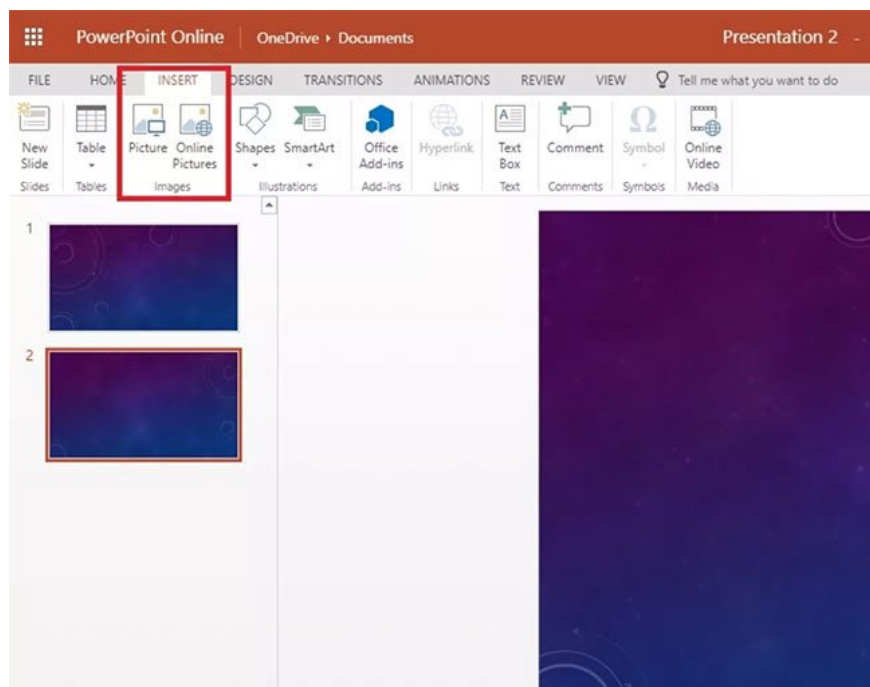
PowerPoint Online | OneDrive ▸ Documents Presentation 2 -

FILE HOME INSERT DESIGN TRANSITIONS ANIMATIONS REVIEW VIEW Tell me what you want to do

New Slide
Slides

Table
Tables

Picture Online Pictures
Images

Shapes SmartArt
Illustrations

Office Add-ins
Add-ins

Hyperlink
Links

Text Box
Text

Comment
Comments

Symbol
Symbols

Online Video
Media

1

2